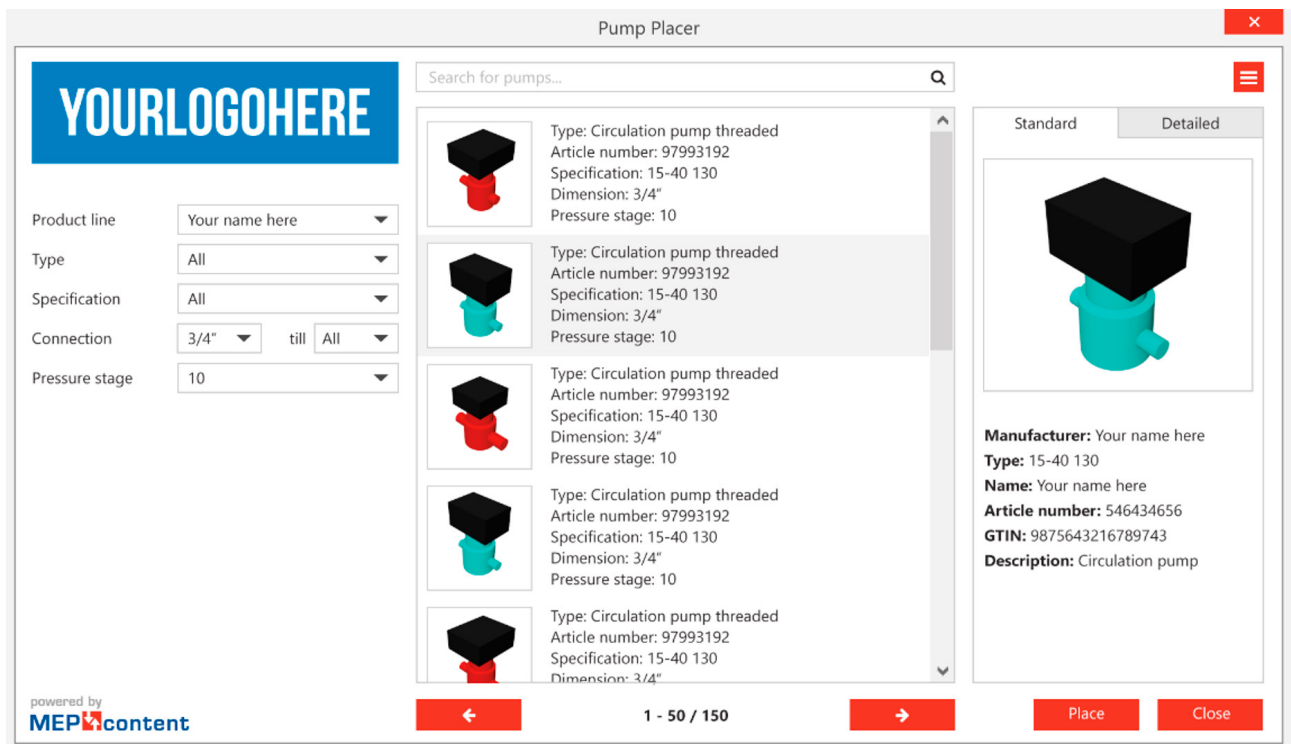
Pump Placer

YOURLOGOHERE

Product line Your name here
Type All
Specification All
Connection 3/4" till All
Pressure stage 10

powered by
MEPcontent

Search for pumps...

Type: Circulation pump threaded
Article number: 97993192
Specification: 15-40 130
Dimension: 3/4"
Pressure stage: 10

Type: Circulation pump threaded
Article number: 97993192
Specification: 15-40 130
Dimension: 3/4"
Pressure stage: 10

Type: Circulation pump threaded
Article number: 97993192
Specification: 15-40 130
Dimension: 3/4"
Pressure stage: 10

Type: Circulation pump threaded
Article number: 97993192
Specification: 15-40 130
Dimension: 3/4"
Pressure stage: 10

Type: Circulation pump threaded
Article number: 97993192
Specification: 15-40 130
Dimension: 3/4"

1 - 50 / 150

Standard Detailed

**Manufacturer:** Your name here
**Type:** 15-40 130
**Name:** Your name here
**Article number:** 546434656
**GTIN:** 9875643216789743
**Description:** Circulation pump

Place Close